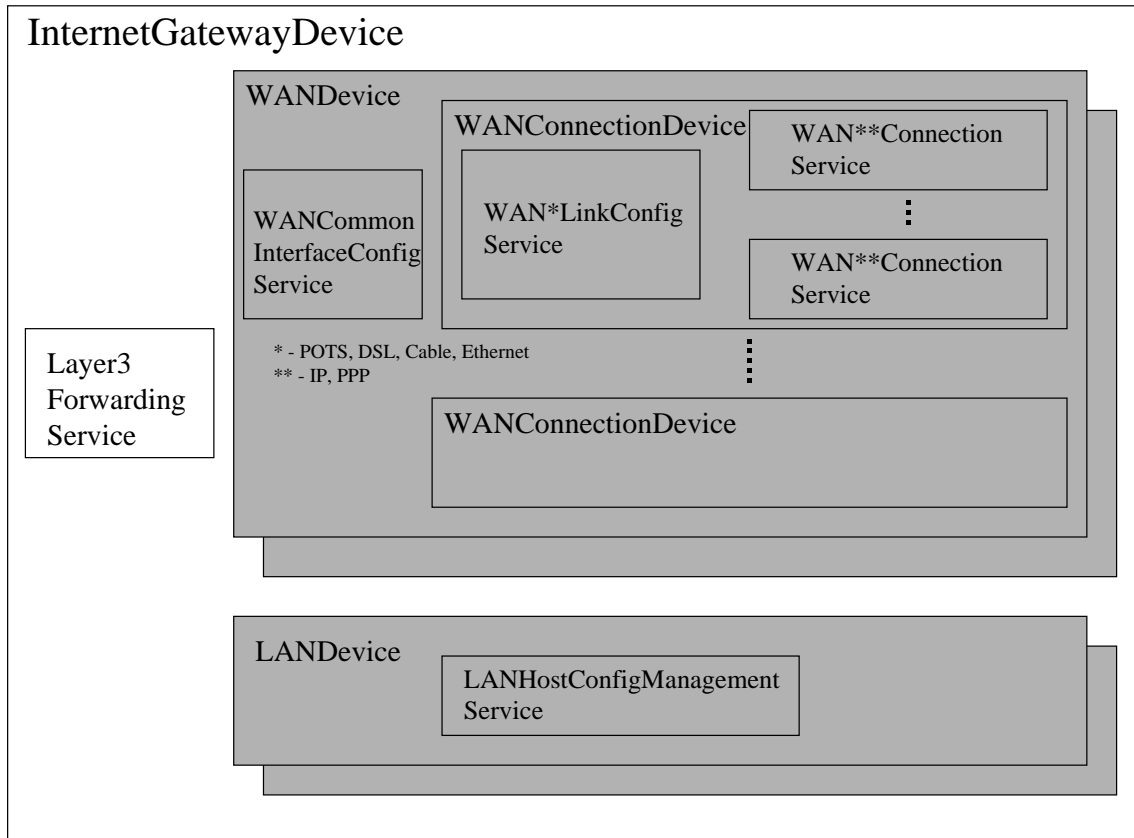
InternetGatewayDevice

WANDevice

WANConnectionDevice

WANCommon InterfaceConfig Service

WAN*LinkConfig Service

WAN**Connection Service

WAN**Connection Service

* - POTS, DSL, Cable, Ethernet
** - IP, PPP

Layer3 Forwarding Service

WANConnectionDevice

LANDevice

LANHostConfigManagement Service